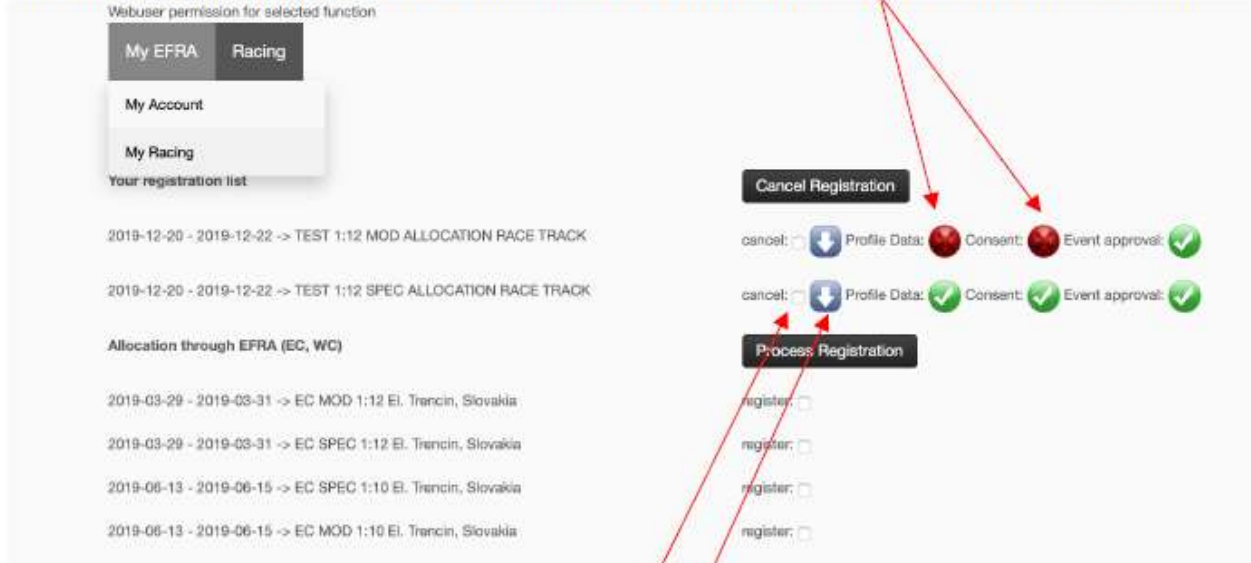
Webuser permission for selected function

My EFRA Racing

My Account

My Racing

Your registration list

Cancel Registration

2019-12-20 - 2019-12-22 -> TEST 1:12 MOD ALLOCATION RACE TRACK

cancel: Profile Data: Consent: Event approval:

2019-12-20 - 2019-12-22 -> TEST 1:12 SPEC ALLOCATION RACE TRACK

cancel: Profile Data: Consent: Event approval:

Allocation through EFRA (EC, WC)

Process Registration

2019-03-29 - 2019-03-31 -> EC MOD 1:12 El. Trencin, Slovakia

register:

2019-03-29 - 2019-03-31 -> EC SPEC 1:12 El. Trencin, Slovakia

register:

2019-06-13 - 2019-06-15 -> EC SPEC 1:10 El. Trencin, Slovakia

register:

2019-06-13 - 2019-06-15 -> EC MOD 1:10 El. Trencin, Slovakia

register: